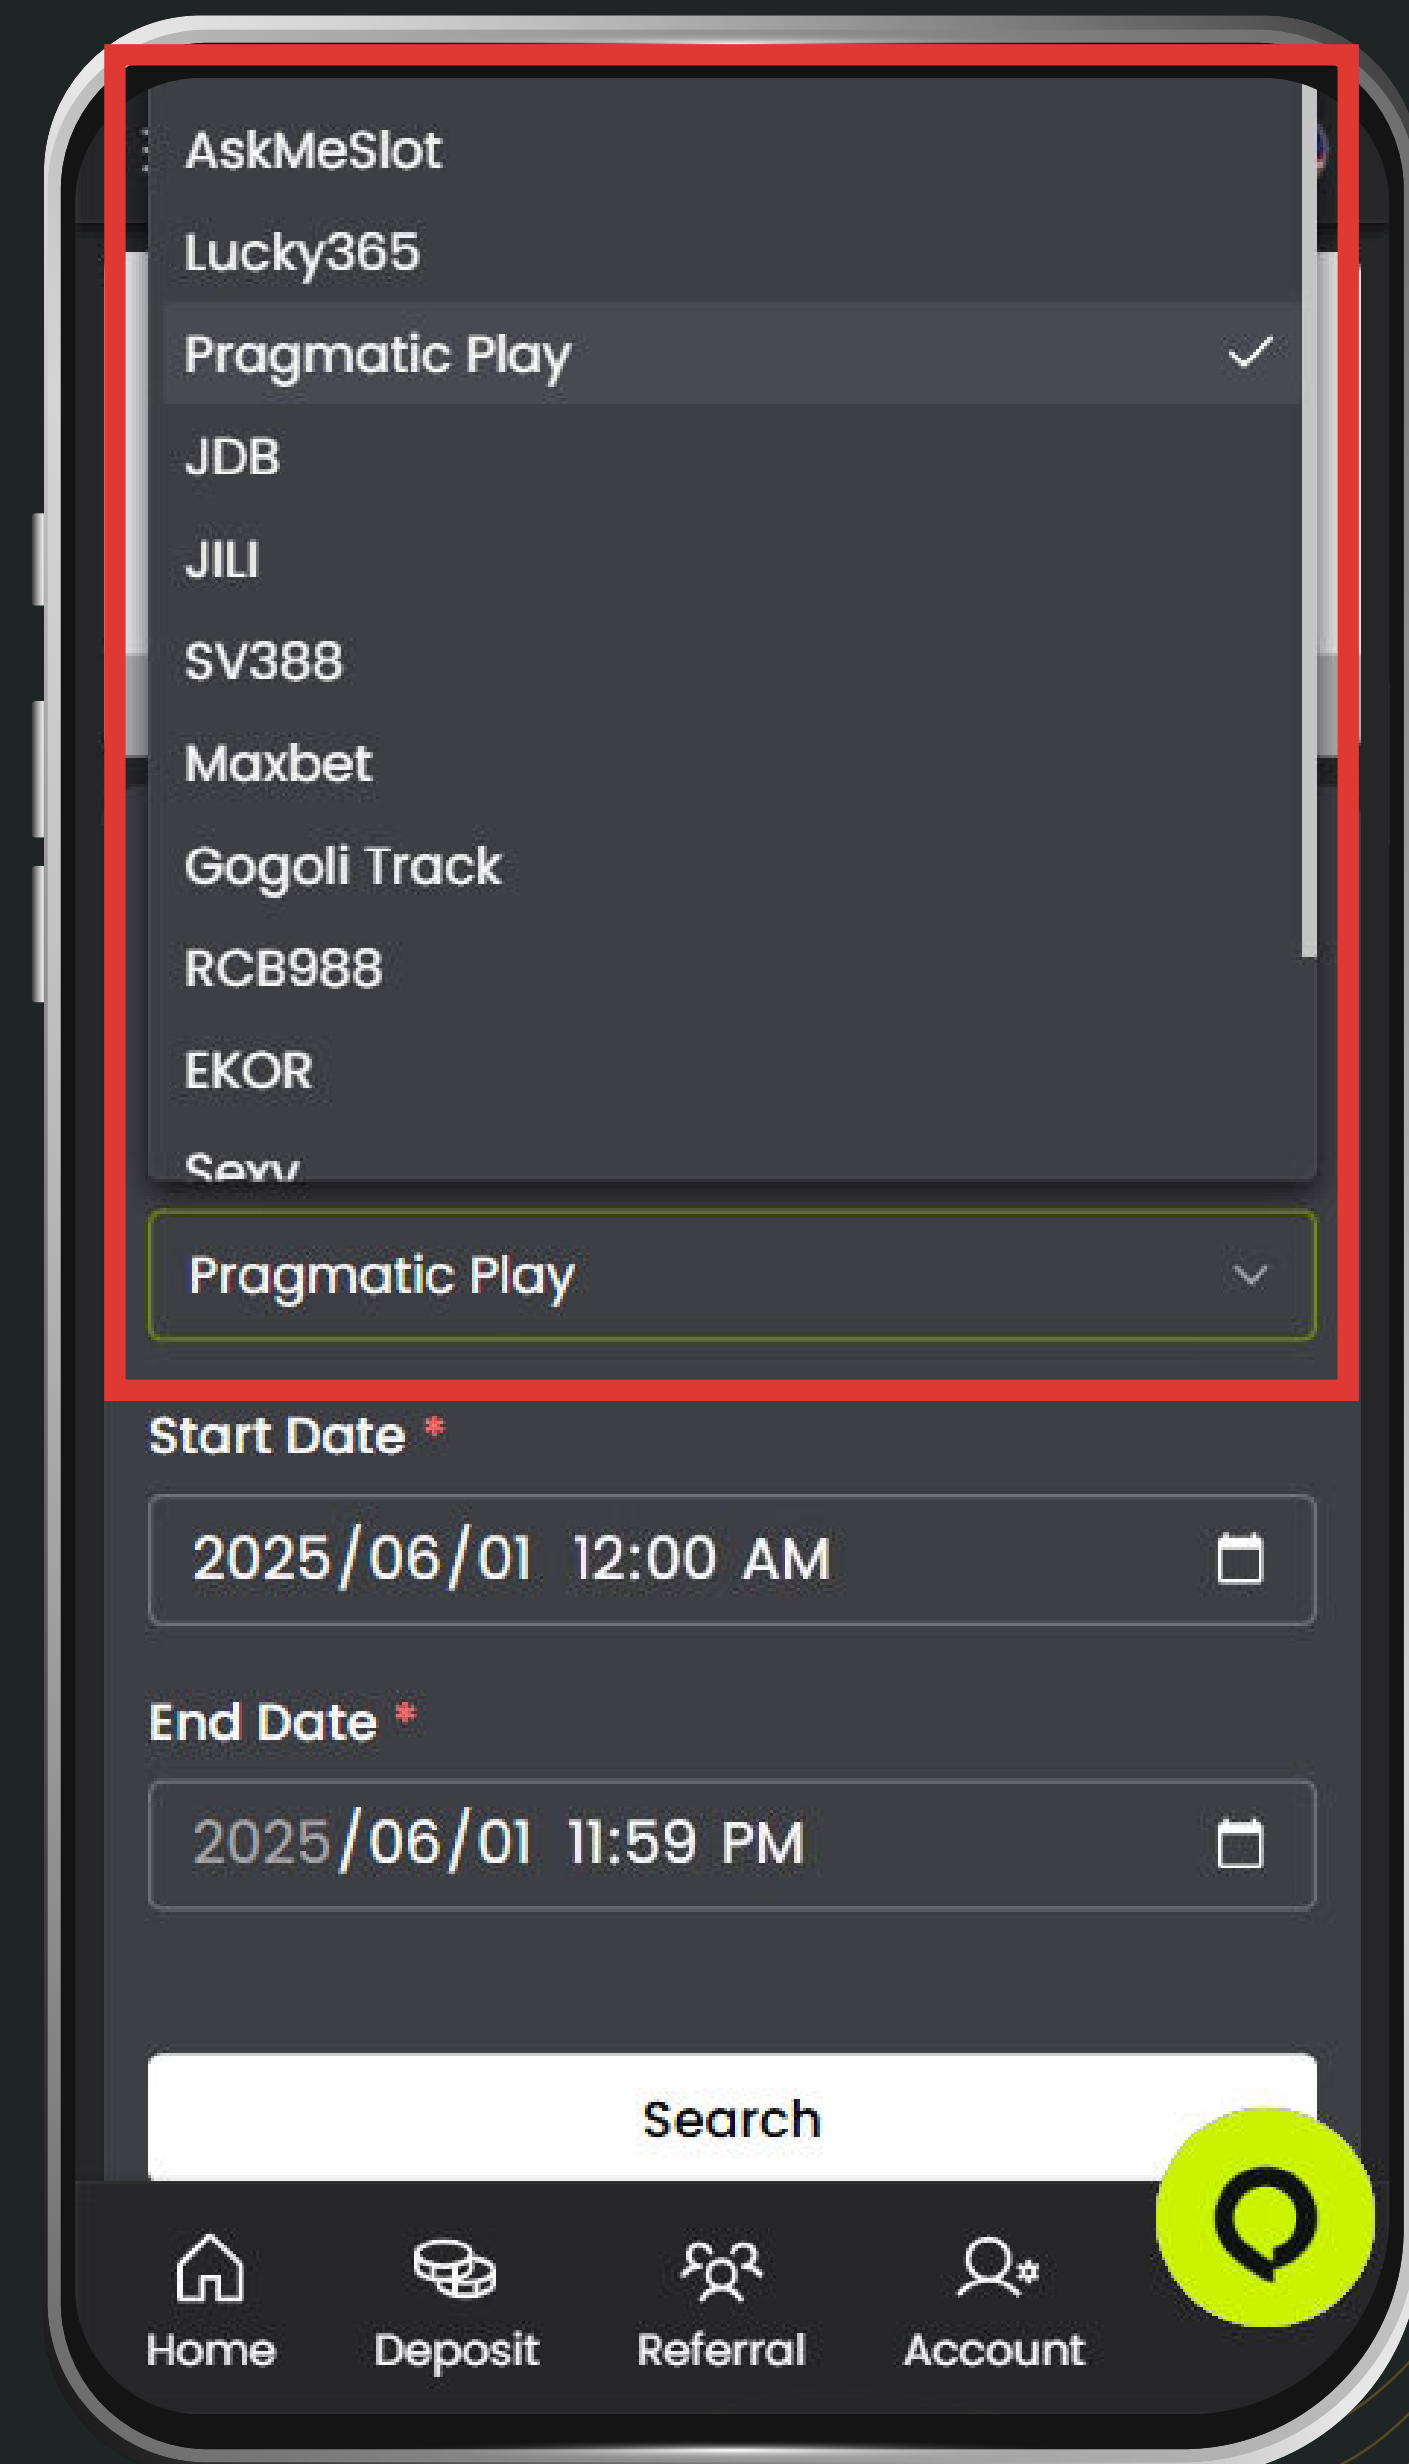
AskMeSlot
Lucky365
Pragmatic Play
JDB
JILI
SV388
Maxbet
Gogoli Track
RCB988
EKOR
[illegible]

Pragmatic Play

Start Date *

2025/06/01 12:00 AM

End Date *

2025/06/01 11:59 PM

Search

Home
Deposit
Referral
Account